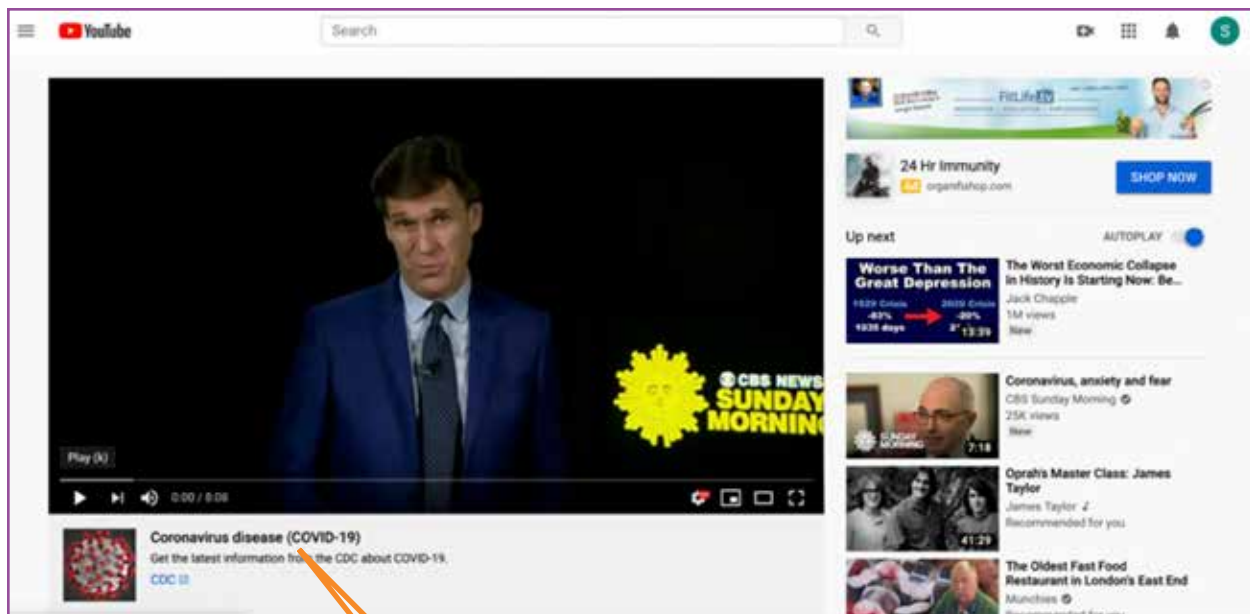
YouTube
Search
S
FitLife
24 Hr Immunity
Ad organifishop.com
SHOP NOW
Up next
AUTOPLAY
Worse Than The Great Depression
1929 Crisis -83% 1035 days
2020 Crisis -20%
13:39
The Worst Economic Collapse In History Is Starting Now: Be...
Jack Chapple
1M views
New
CBS NEWS SUNDAY MORNING
Play (k)
0:00 / 0:08
7:18
Coronavirus, anxiety and fear
CBS Sunday Morning
25K views
New
41:29
Oprah's Master Class: James Taylor
James Taylor
Recommended for you
The Oldest Fast Food Restaurant in London's East End
Munchies
Coronavirus disease (COVID-19)
Get the latest information from the CDC about COVID-19.
CDC